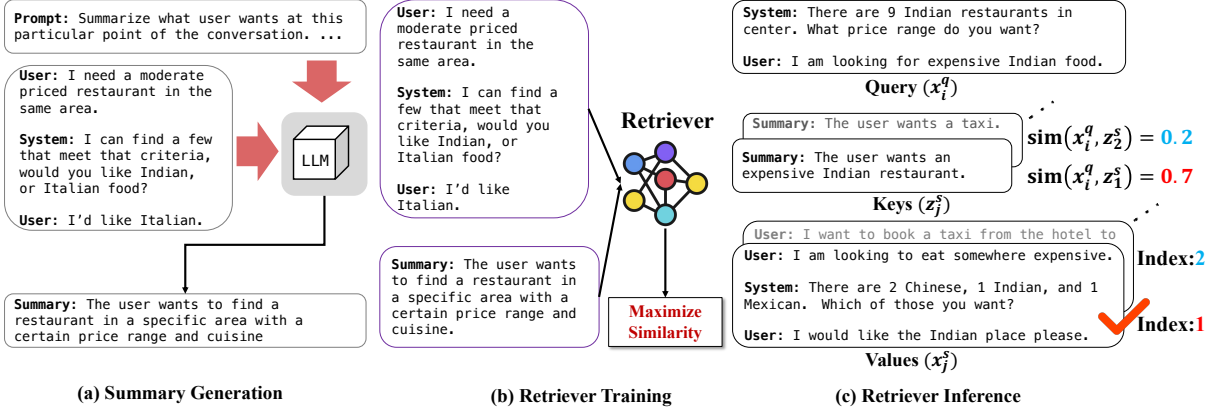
**Prompt:** Summarize what user wants at this particular point of the conversation. ...

**User:** I need a moderate priced restaurant in the same area.

**System:** I can find a few that meet that criteria, would you like Indian, or Italian food?

**User:** I'd like Italian.

LLM

**Summary:** The user wants to find a restaurant in a specific area with a certain price range and cuisine

(a) Summary Generation

**User:** I need a moderate priced restaurant in the same area.

**System:** I can find a few that meet that criteria, would you like Indian, or Italian food?

**User:** I'd like Italian.

**Summary:** The user wants to find a restaurant in a specific area with a certain price range and cuisine.

Retriever

Maximize Similarity

(b) Retriever Training

**System:** There are 9 Indian restaurants in center. What price range do you want?

**User:** I am looking for expensive Indian food.

Query $(x_i^q)$

**Summary:** The user wants a taxi.

**Summary:** The user wants an expensive Indian restaurant.

$\text{sim}(x_i^q, z_2^s) = 0.2$

$\text{sim}(x_i^q, z_1^s) = 0.7$

Keys $(z_j^s)$

**User:** I want to book a taxi from the hotel to

**User:** I am looking to eat somewhere expensive.

**System:** There are 2 Chinese, 1 Indian, and 1 Mexican. Which of those you want?

**User:** I would like the Indian place please.

Index:2

Index:1

Values $(x_j^s)$

(c) Retriever Inference